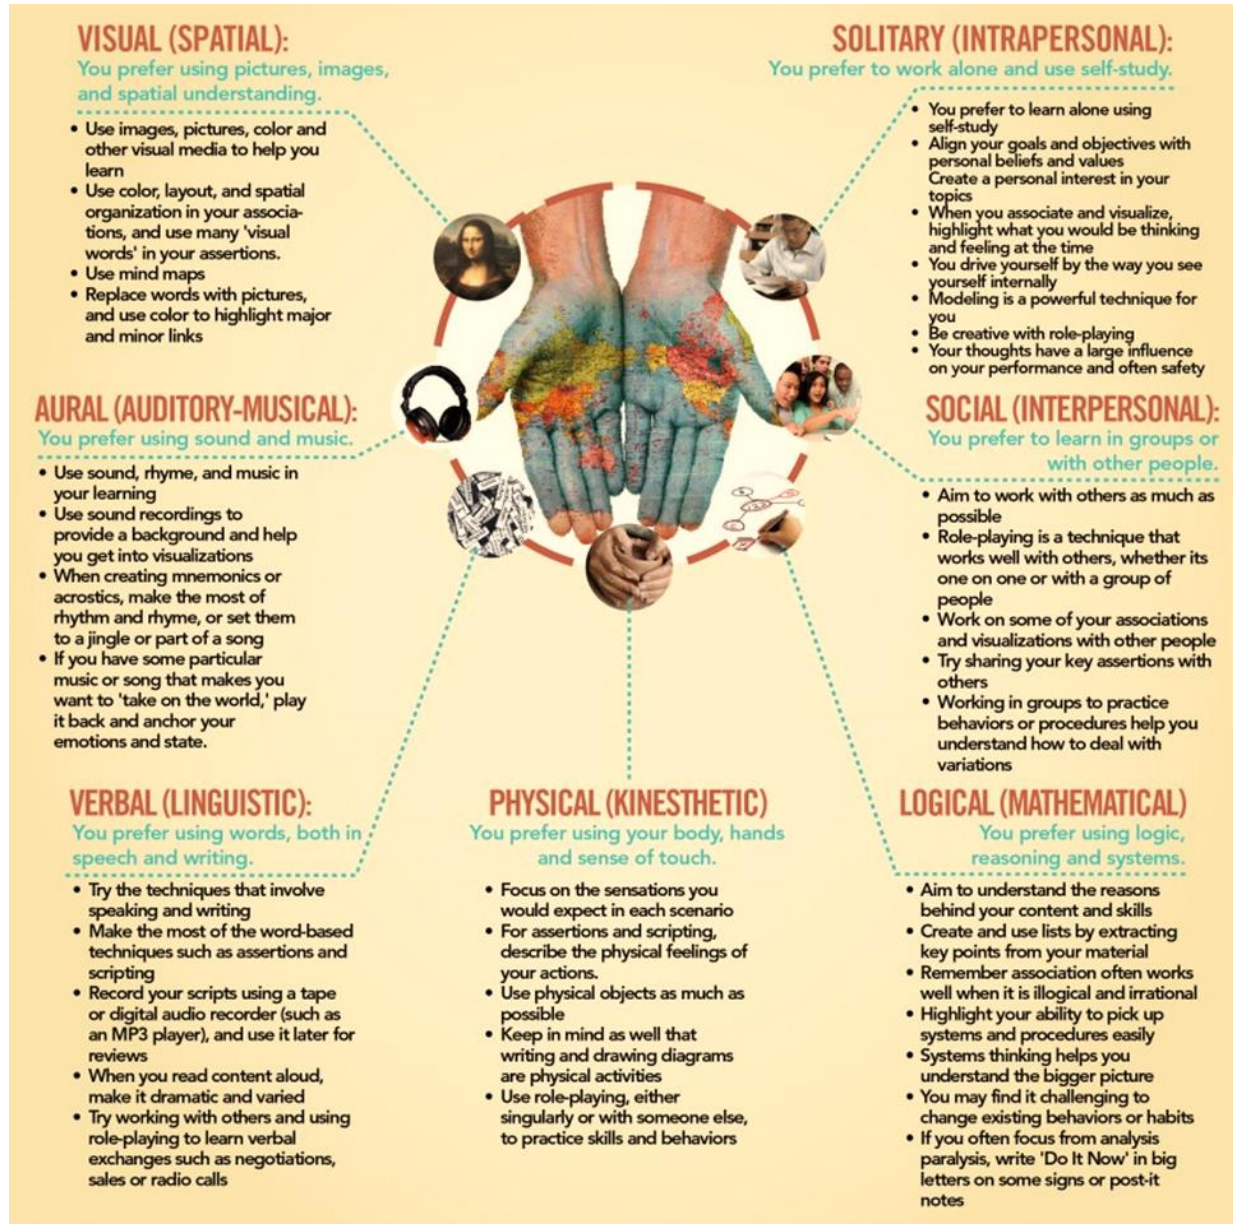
VISUAL (SPATIAL):
You prefer using pictures, images, and spatial understanding.

- Use images, pictures, color and other visual media to help you learn
- Use color, layout, and spatial organization in your associations, and use many 'visual words' in your assertions.
- Use mind maps
- Replace words with pictures, and use color to highlight major and minor links

SOLITARY (INTRAPERSONAL):
You prefer to work alone and use self-study.

- You prefer to learn alone using self-study
- Align your goals and objectives with personal beliefs and values
Create a personal interest in your topics
- When you associate and visualize, highlight what you would be thinking and feeling at the time
- You drive yourself by the way you see yourself internally
- Modeling is a powerful technique for you
- Be creative with role-playing
- Your thoughts have a large influence on your performance and often safety

AURAL (AUDITORY-MUSICAL):
You prefer using sound and music.

- Use sound, rhyme, and music in your learning
- Use sound recordings to provide a background and help you get into visualizations
- When creating mnemonics or acrostics, make the most of rhythm and rhyme, or set them to a jingle or part of a song
- If you have some particular music or song that makes you want to 'take on the world,' play it back and anchor your emotions and state.

SOCIAL (INTERPERSONAL):
You prefer to learn in groups or with other people.

- Aim to work with others as much as possible
- Role-playing is a technique that works well with others, whether its one on one or with a group of people
- Work on some of your associations and visualizations with other people
- Try sharing your key assertions with others
- Working in groups to practice behaviors or procedures help you understand how to deal with variations

VERBAL (LINGUISTIC):
You prefer using words, both in speech and writing.

- Try the techniques that involve speaking and writing
- Make the most of the word-based techniques such as assertions and scripting
- Record your scripts using a tape or digital audio recorder (such as an MP3 player), and use it later for reviews
- When you read content aloud, make it dramatic and varied
- Try working with others and using role-playing to learn verbal exchanges such as negotiations, sales or radio calls

PHYSICAL (KINESTHETIC)
You prefer using your body, hands and sense of touch.

- Focus on the sensations you would expect in each scenario
- For assertions and scripting, describe the physical feelings of your actions.
- Use physical objects as much as possible
- Keep in mind as well that writing and drawing diagrams are physical activities
- Use role-playing, either singularly or with someone else, to practice skills and behaviors

LOGICAL (MATHEMATICAL)
You prefer using logic, reasoning and systems.

- Aim to understand the reasons behind your content and skills
- Create and use lists by extracting key points from your material
- Remember association often works well when it is illogical and irrational
- Highlight your ability to pick up systems and procedures easily
- Systems thinking helps you understand the bigger picture
- You may find it challenging to change existing behaviors or habits
- If you often focus from analysis paralysis, write 'Do It Now' in big letters on some signs or post-it notes